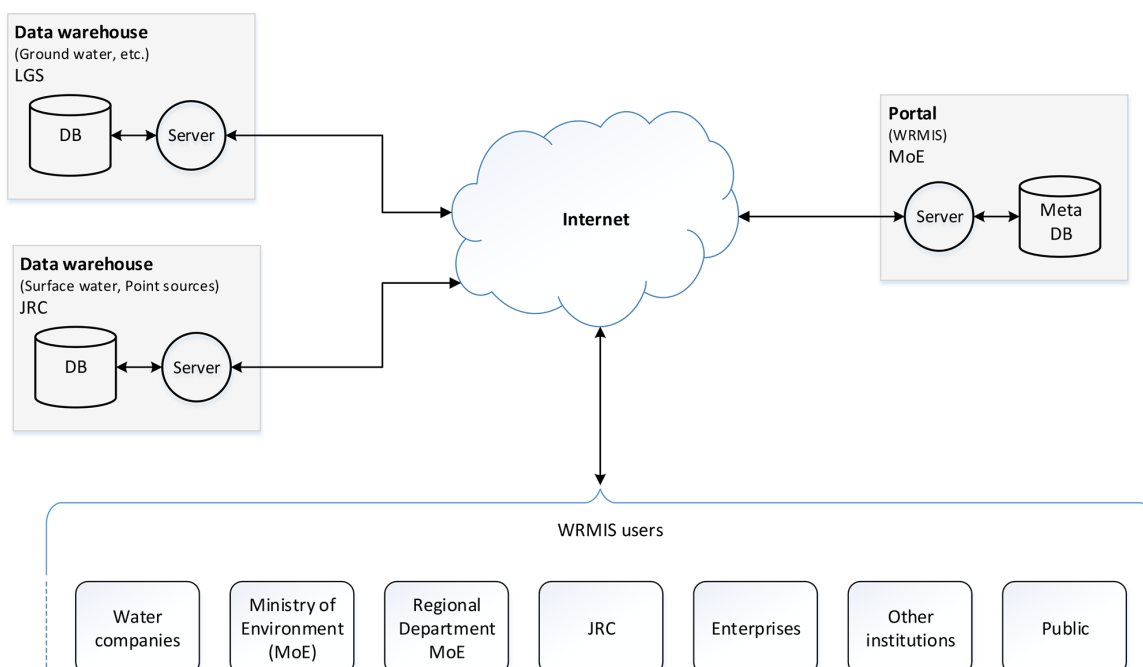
**Data warehouse**
(Ground water, etc.)
LGS

DB

Server

**Data warehouse**
(Surface water, Point sources)
JRC

DB

Server

**Internet**

**Portal**
(WRMIS)
MoE

Server

Meta DB

WRMIS users

Water companies

Ministry of Environment (MoE)

Regional Department MoE

JRC

Enterprises

Other institutions

Public